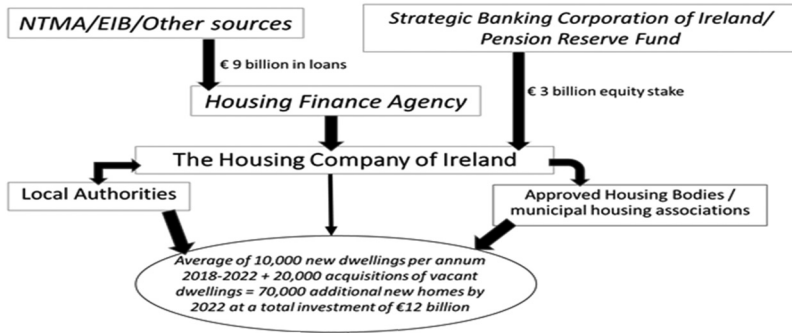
NTMA/EIB/Other sources

Strategic Banking Corporation of Ireland/ Pension Reserve Fund

€ 9 billion in loans

Housing Finance Agency

€ 3 billion equity stake

The Housing Company of Ireland

Local Authorities

Approved Housing Bodies / municipal housing associations

Average of 10,000 new dwellings per annum 2018-2022 + 20,000 acquisitions of vacant dwellings = 70,000 additional new homes by 2022 at a total investment of €12 billion